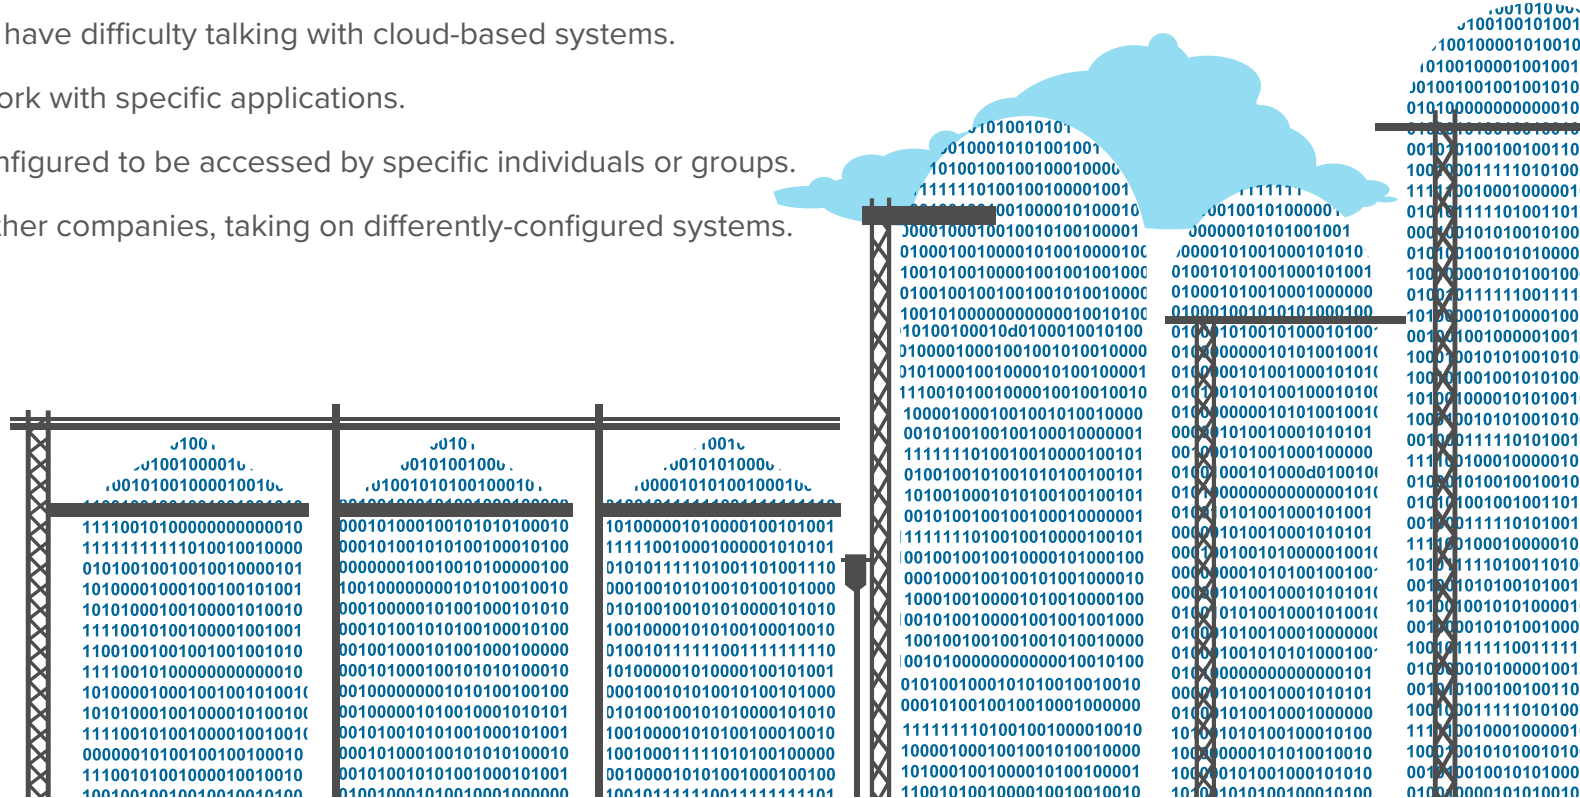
have difficulty talking with cloud-based systems.

ork with specific applications.

nfigured to be accessed by specific individuals or groups.

her companies, taking on differently-configured systems.